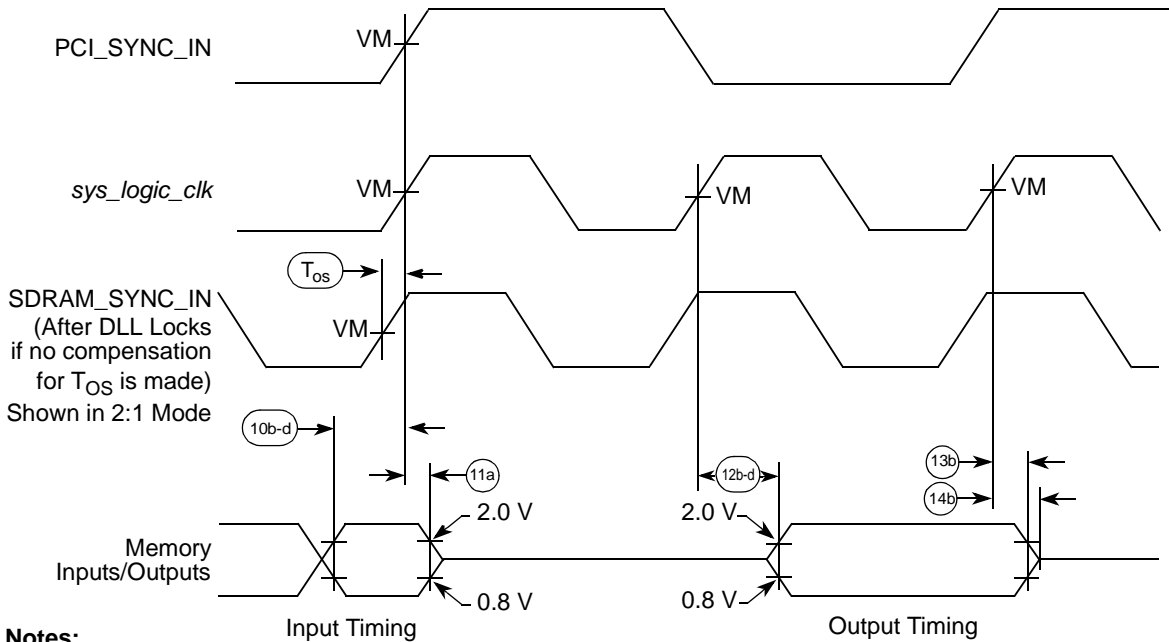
PCI_SYNC_IN

VM

sys_logic_clk

VM

VM

VM

$T_{os}$

SDRAM_SYNC_IN (After DLL Locks if no compensation for $T_{OS}$ is made) Shown in 2:1 Mode

VM

10b-d

11a

12b-d

13b

14b

2.0 V

2.0 V

Memory Inputs/Outputs

0.8 V

0.8 V

Notes:

Input Timing

Output Timing